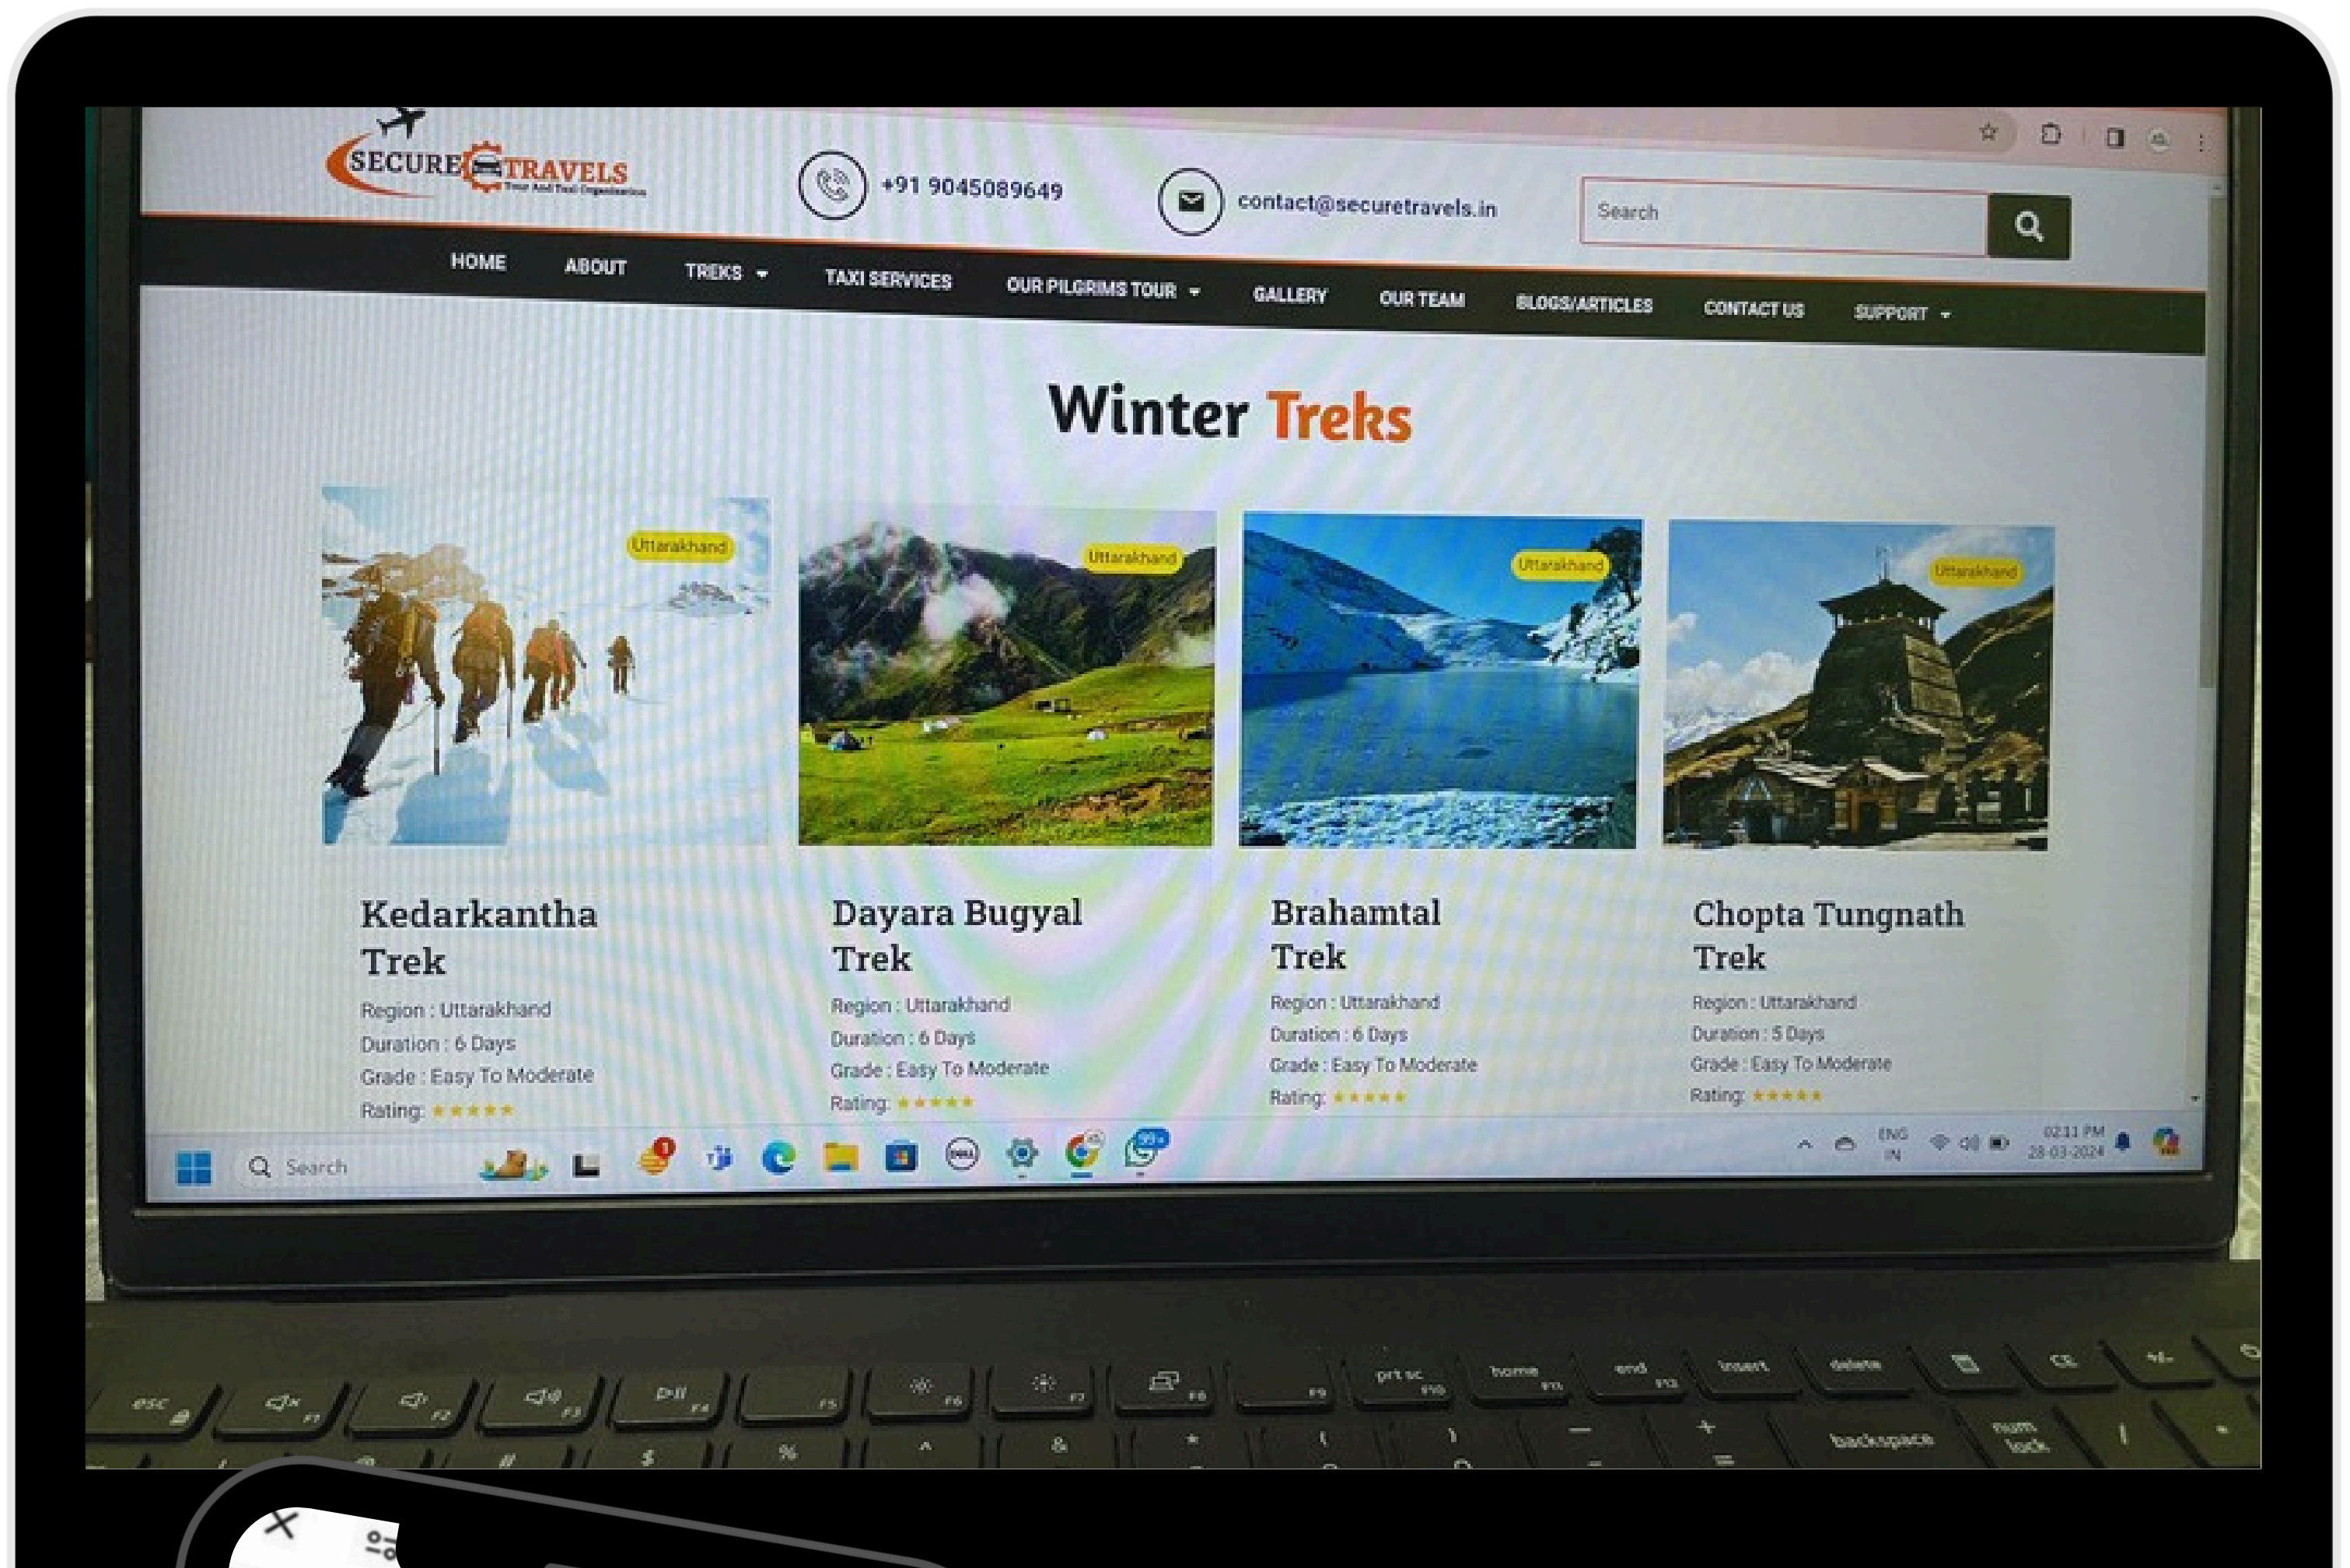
SECURE TRAVELS
Tour And Taxi Organisation

+91 9045089649

contact@securetravels.in

Search

HOME ABOUT TREKS TAXI SERVICES OUR PILGRIMS TOUR GALLERY OUR TEAM BLOGS/ARTICLES CONTACT US SUPPORT

Winter Treks

Uttarakhand

Uttarakhand

Uttarakhand

Uttarakhand

Kedarkantha Trek
Region : Uttarakhand
Duration : 6 Days
Grade : Easy To Moderate
Rating: ★★★★★

Dayara Bugyal Trek
Region : Uttarakhand
Duration : 6 Days
Grade : Easy To Moderate
Rating: ★★★★★

Brahamtal Trek
Region : Uttarakhand
Duration : 6 Days
Grade : Easy To Moderate
Rating: ★★★★★

Chopta Tungnath Trek
Region : Uttarakhand
Duration : 5 Days
Grade : Easy To Moderate
Rating: ★★★★★

Search

ENG IN
02:11 PM
28-03-2024

esc F1 F2 F3 F4 F5 F6 F7 F8 F9 prt sc F10 home F11 end F12 insert delete backspace num lock